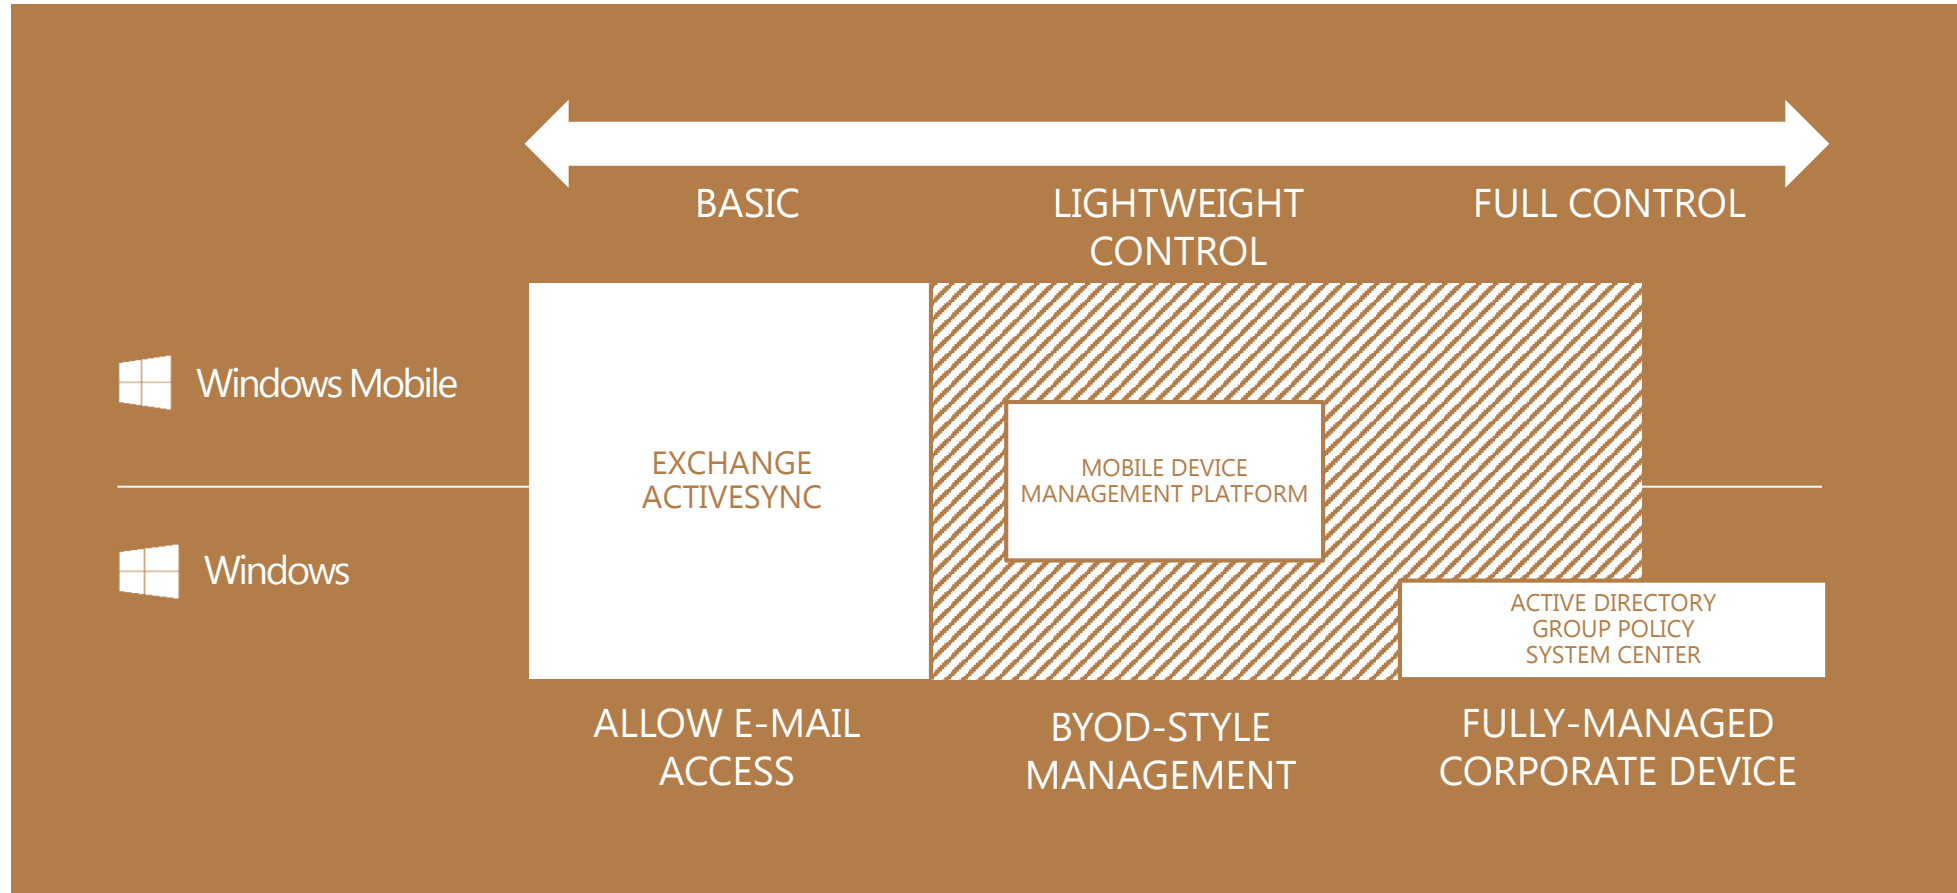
BASIC

LIGHTWEIGHT CONTROL

FULL CONTROL

Windows Mobile

Windows

EXCHANGE ACTIVESYNC

MOBILE DEVICE MANAGEMENT PLATFORM

ACTIVE DIRECTORY
GROUP POLICY
SYSTEM CENTER

ALLOW E-MAIL ACCESS

BYOD-STYLE MANAGEMENT

FULLY-MANAGED CORPORATE DEVICE